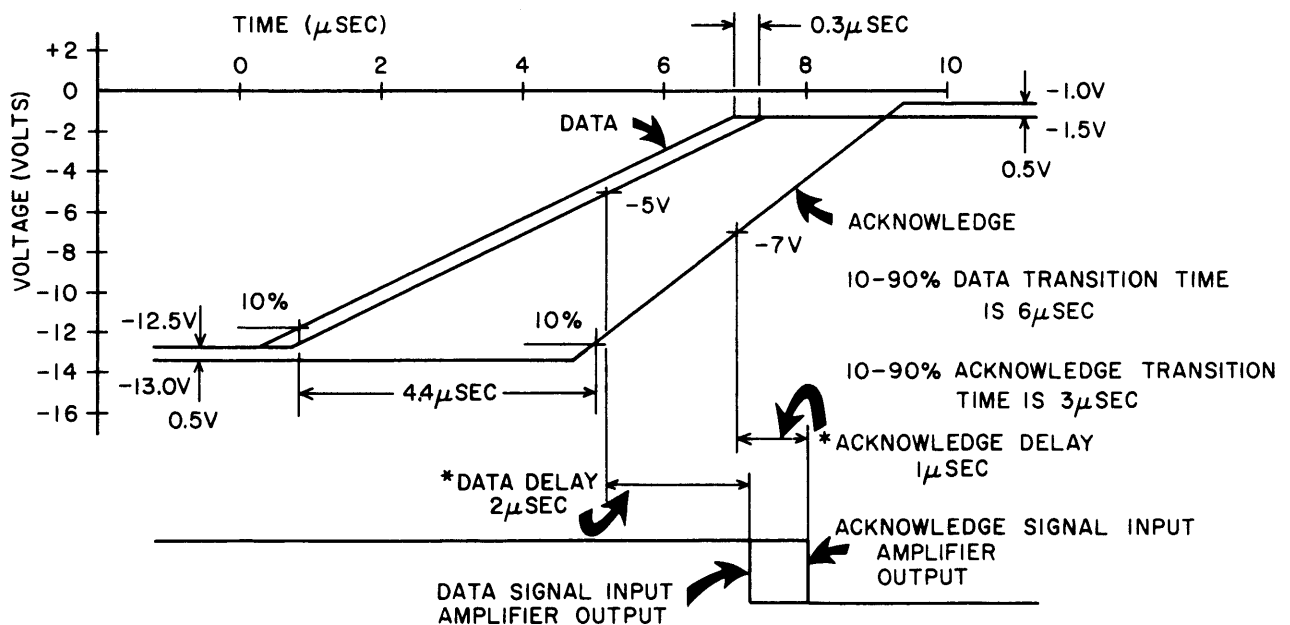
TIME ($\mu$SEC)

0.3$\mu$SEC

+2
0
-2
-4
-6
-8
-10
-12
-14
-16

VOLTAGE (VOLTS)

0
2
4
6
8
10

-1.0V
-1.5V
0.5V

DATA

-5V

ACKNOWLEDGE

-7V

10-90% DATA TRANSITION TIME IS 6$\mu$SEC

-12.5V
10%
10%
-13.0V
0.5V

4.4$\mu$SEC

10-90% ACKNOWLEDGE TRANSITION TIME IS 3$\mu$SEC

*ACKNOWLEDGE DELAY 1$\mu$SEC

*DATA DELAY 2$\mu$SEC

ACKNOWLEDGE SIGNAL INPUT AMPLIFIER OUTPUT

DATA SIGNAL INPUT AMPLIFIER OUTPUT